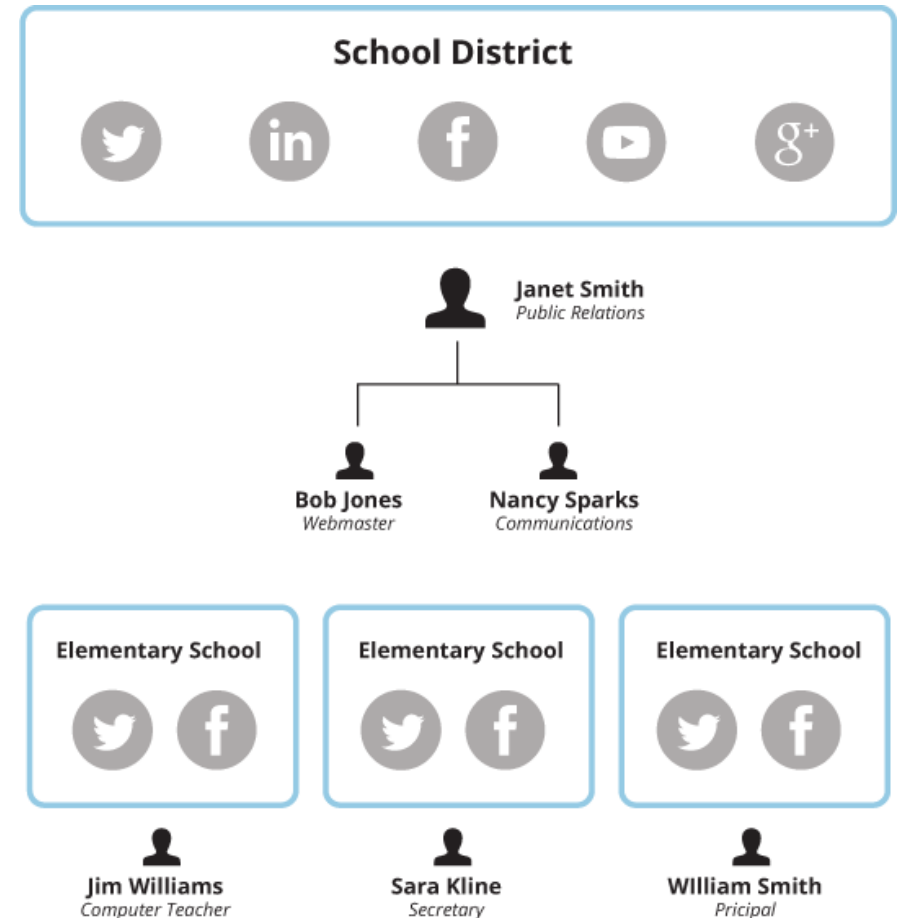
School District

in

f

g+

Janet Smith
Public Relations

Bob Jones
Webmaster

Nancy Sparks
Communications

Elementary School

f

Elementary School

f

Elementary School

f

Jim Williams
Computer Teacher

Sara Kline
Secretary

William Smith
Pricipal